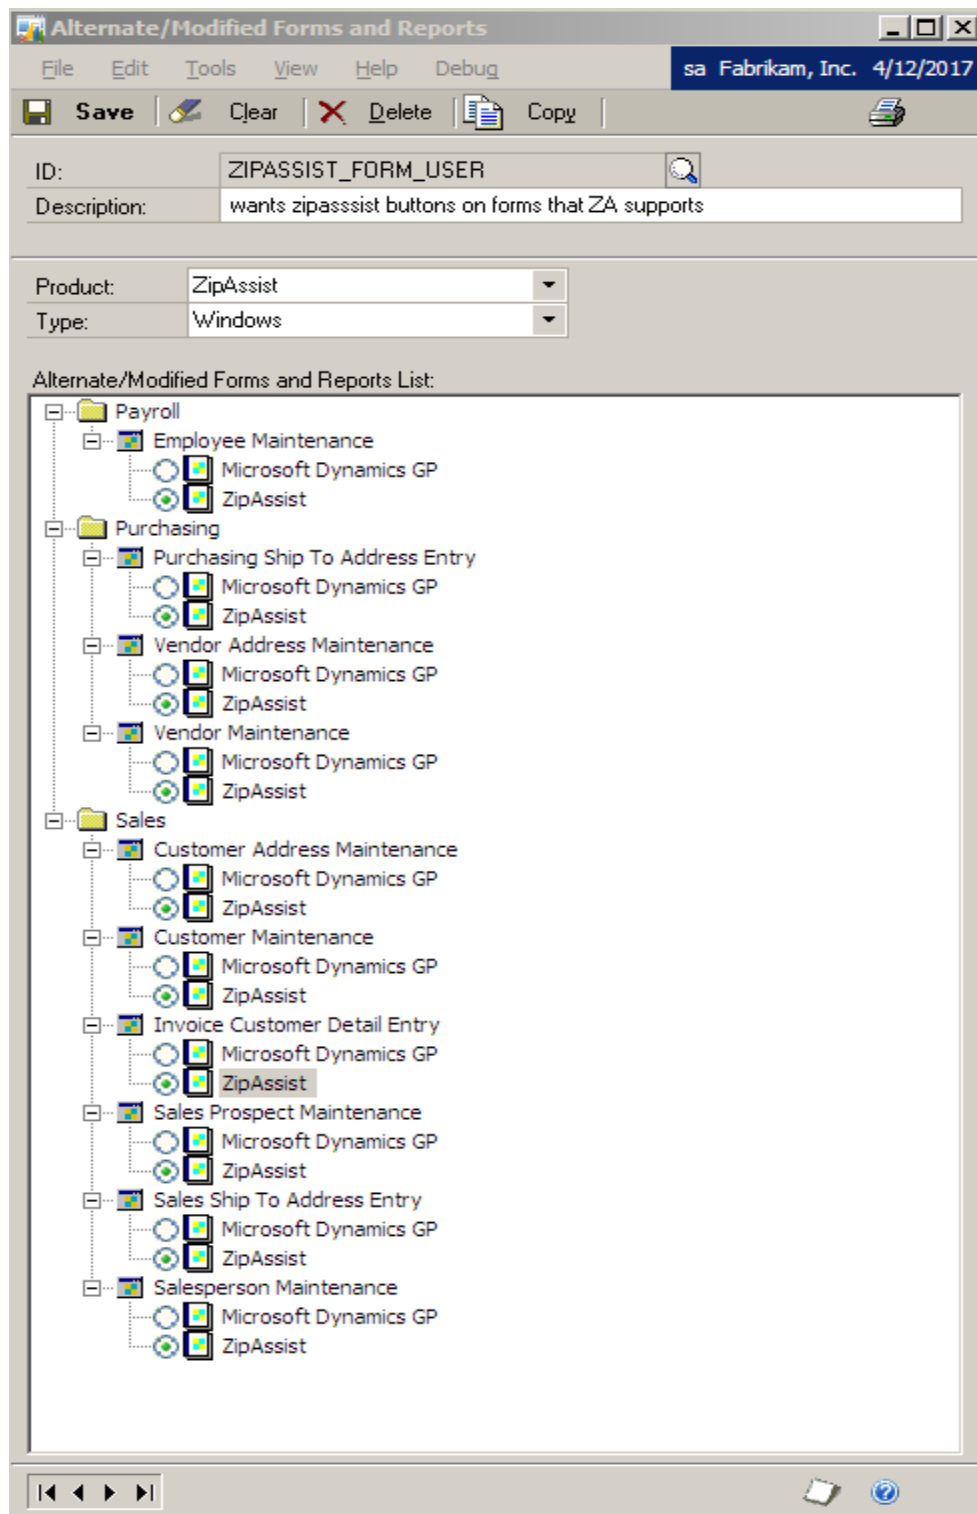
Alternate/Modified Forms and Reports

File Edit Tools View Help Debug

sa Fabrikam, Inc. 4/12/2017

Save Clear Delete Copy

ID: ZIPASSIST_FORM_USER
Description: wants zipasssist buttons on forms that ZA supports

Product: ZipAssist
Type: Windows

Alternate/Modified Forms and Reports List:

Payroll
Employee Maintenance
Microsoft Dynamics GP
ZipAssist
Purchasing
Purchasing Ship To Address Entry
Microsoft Dynamics GP
ZipAssist
Vendor Address Maintenance
Microsoft Dynamics GP
ZipAssist
Vendor Maintenance
Microsoft Dynamics GP
ZipAssist
Sales
Customer Address Maintenance
Microsoft Dynamics GP
ZipAssist
Customer Maintenance
Microsoft Dynamics GP
ZipAssist
Invoice Customer Detail Entry
Microsoft Dynamics GP
ZipAssist
Sales Prospect Maintenance
Microsoft Dynamics GP
ZipAssist
Sales Ship To Address Entry
Microsoft Dynamics GP
ZipAssist
Salesperson Maintenance
Microsoft Dynamics GP
ZipAssist